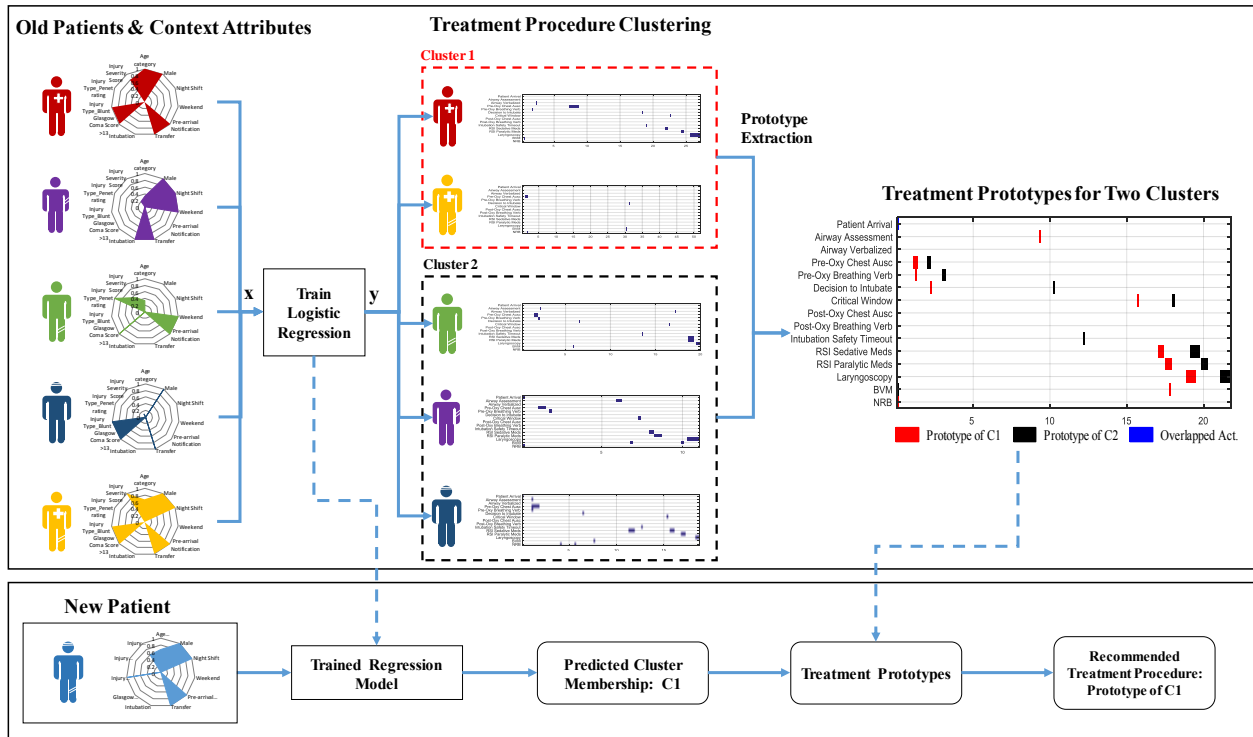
Old Patients & Context Attributes

Age category
Male
Night Shift
Weekend
Pre-arrival Notification
Transfer
Intubation
Glasgow Coma Score >13
Injury Type_Blunt
Injury Type_Penetrating
Injury Severity Score

x

Train Logistic Regression

y

Treatment Procedure Clustering

Cluster 1

Cluster 2

Prototype Extraction

Treatment Prototypes for Two Clusters

Patient Arrival
Airway Assessment
Airway Verbalized
Pre-Oxy Chest Ausc
Pre-Oxy Breathing Verb
Decision to Intubate
Critical Window
Post-Oxy Chest Ausc
Post-Oxy Breathing Verb
Intubation Safety Timeout
RSI Sedative Meds
RSI Paralytic Meds
Laryngoscopy
BVM
NRB

5 10 15 20

Prototype of C1 Prototype of C2 Overlapped Act.

New Patient

Age
Male
Night Shift
Weekend
Pre-arrival...
Transfer
Intubation
Glasgow
Injury
Injury...

Trained Regression Model

Predicted Cluster Membership: C1

Treatment Prototypes

Recommended Treatment Procedure: Prototype of C1